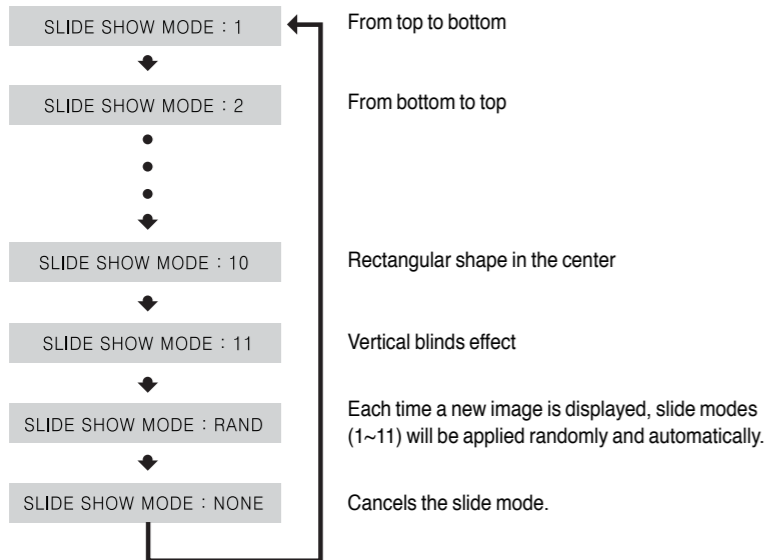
SLIDE SHOW MODE : 1

From top to bottom

SLIDE SHOW MODE : 2

From bottom to top

SLIDE SHOW MODE : 10

Rectangular shape in the center

SLIDE SHOW MODE : 11

Vertical blinds effect

SLIDE SHOW MODE : RAND

Each time a new image is displayed, slide modes (1~11) will be applied randomly and automatically.

SLIDE SHOW MODE : NONE

Cancels the slide mode.